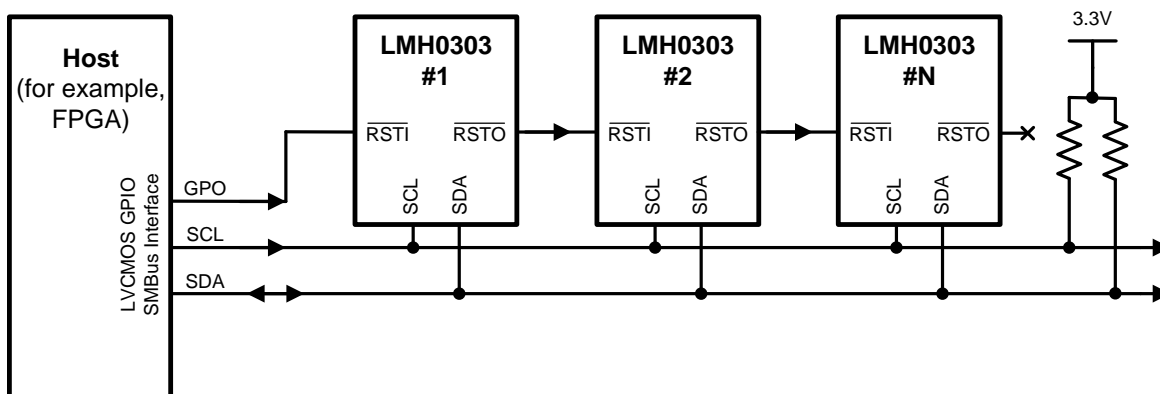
Host
(for example,
FPGA)

LVCMOS GPIO
SMBus Interface

GPO
SCL
SDA

LMH0303
#1
$\overline{RSTI}$
$\overline{RSTO}$
SCL
SDA

LMH0303
#2
$\overline{RSTI}$
$\overline{RSTO}$
SCL
SDA

LMH0303
#N
$\overline{RSTI}$
$\overline{RSTO}$
SCL
SDA

3.3V